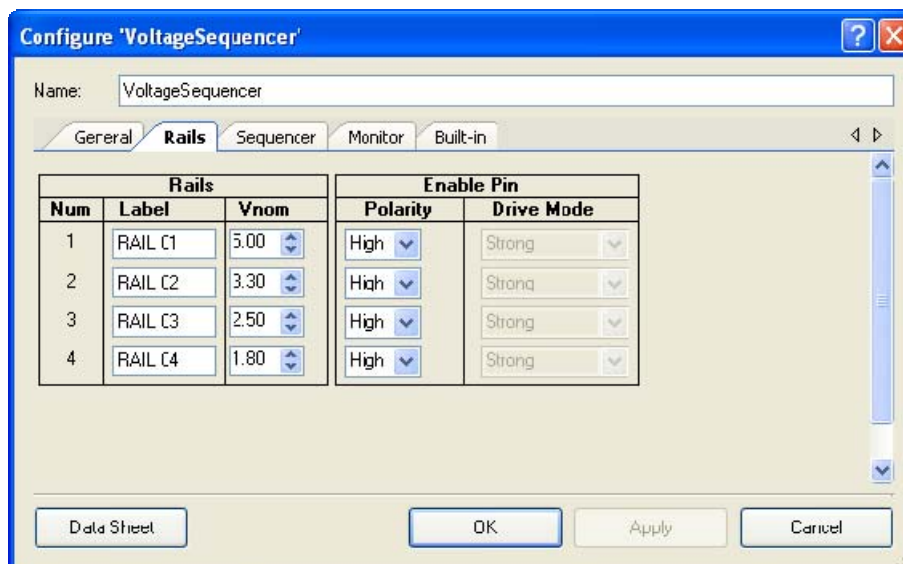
Configure 'VoltageSequencer'

Name: VoltageSequencer

Gereral | Rails | Sequencer | Monitor | Built-in

| Rails | | | Enable Pin | |
|---|---|---|---|---|
| Num | Label | Vnom | Polarity | Drive Mode |
| 1 | RAIL C1 | 5.00 | High | Strong |
| 2 | RAIL C2 | 3.30 | High | Strong |
| 3 | RAIL C3 | 2.50 | High | Strong |
| 4 | RAIL C4 | 1.80 | High | Strong |

Data Sheet | OK | Apply | Cancel